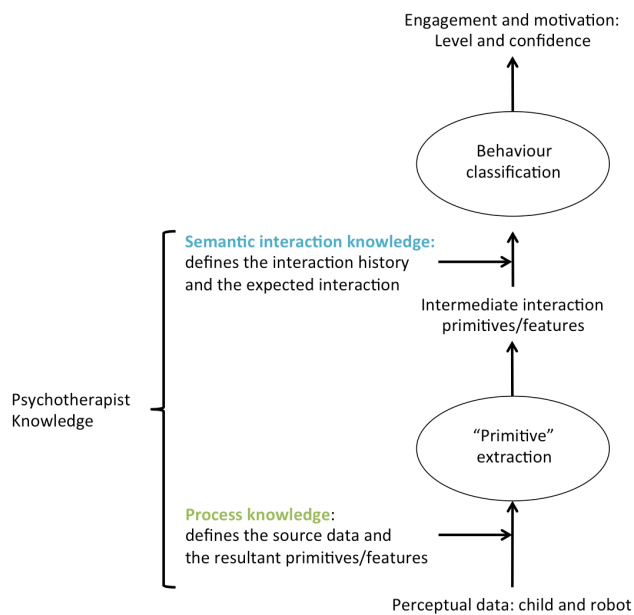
Engagement and motivation:
Level and confidence

Behaviour classification

Semantic interaction knowledge:
defines the interaction history and the expected interaction

Intermediate interaction primitives/features

Psychotherapist Knowledge

“Primitive” extraction

Process knowledge:
defines the source data and the resultant primitives/features

Perceptual data: child and robot